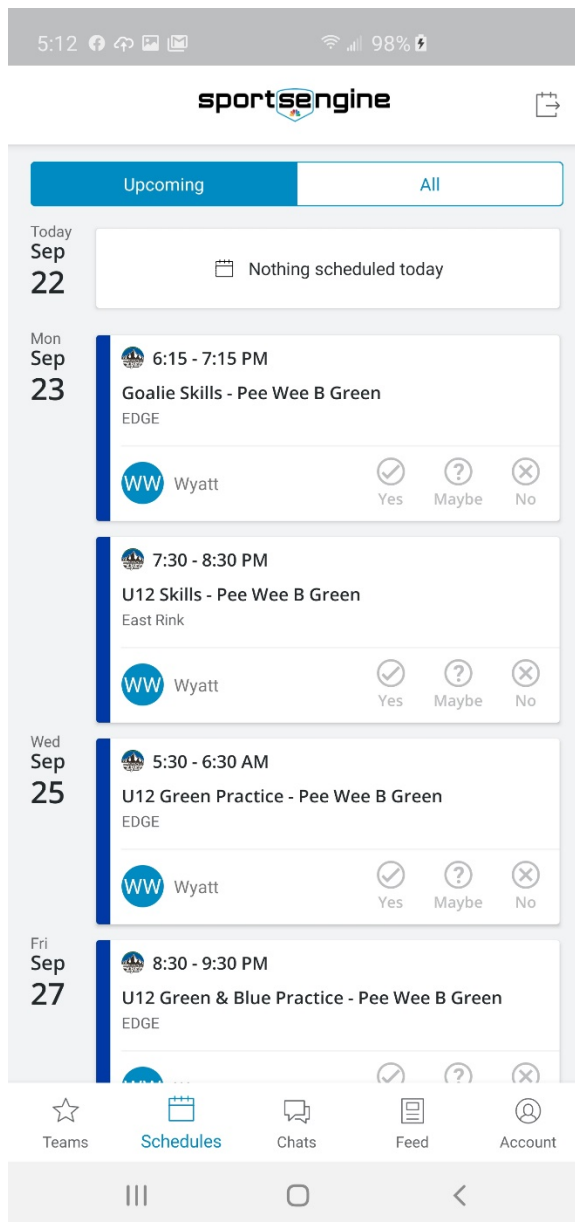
5:12 98%

sportsengine

Upcoming All

Today
Sep
22

Nothing scheduled today

Mon
Sep
23

6:15 - 7:15 PM
Goalie Skills - Pee Wee B Green
EDGE

WW Wyatt
Yes Maybe No

7:30 - 8:30 PM
U12 Skills - Pee Wee B Green
East Rink

WW Wyatt
Yes Maybe No

Wed
Sep
25

5:30 - 6:30 AM
U12 Green Practice - Pee Wee B Green
EDGE

WW Wyatt
Yes Maybe No

Fri
Sep
27

8:30 - 9:30 PM
U12 Green & Blue Practice - Pee Wee B Green
EDGE

Teams Schedules Chats Feed Account